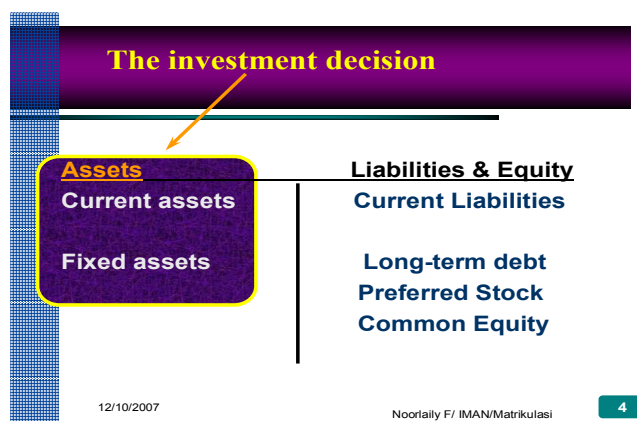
The investment decision

| Assets | Liabilities & Equity |
|---|---|
| Current assets | Current Liabilities |
| Fixed assets | Long-term debt |
| | Preferred Stock |
| | Common Equity |

12/10/2007

Noorlaily F/ IMAN/Matrikulasi

4